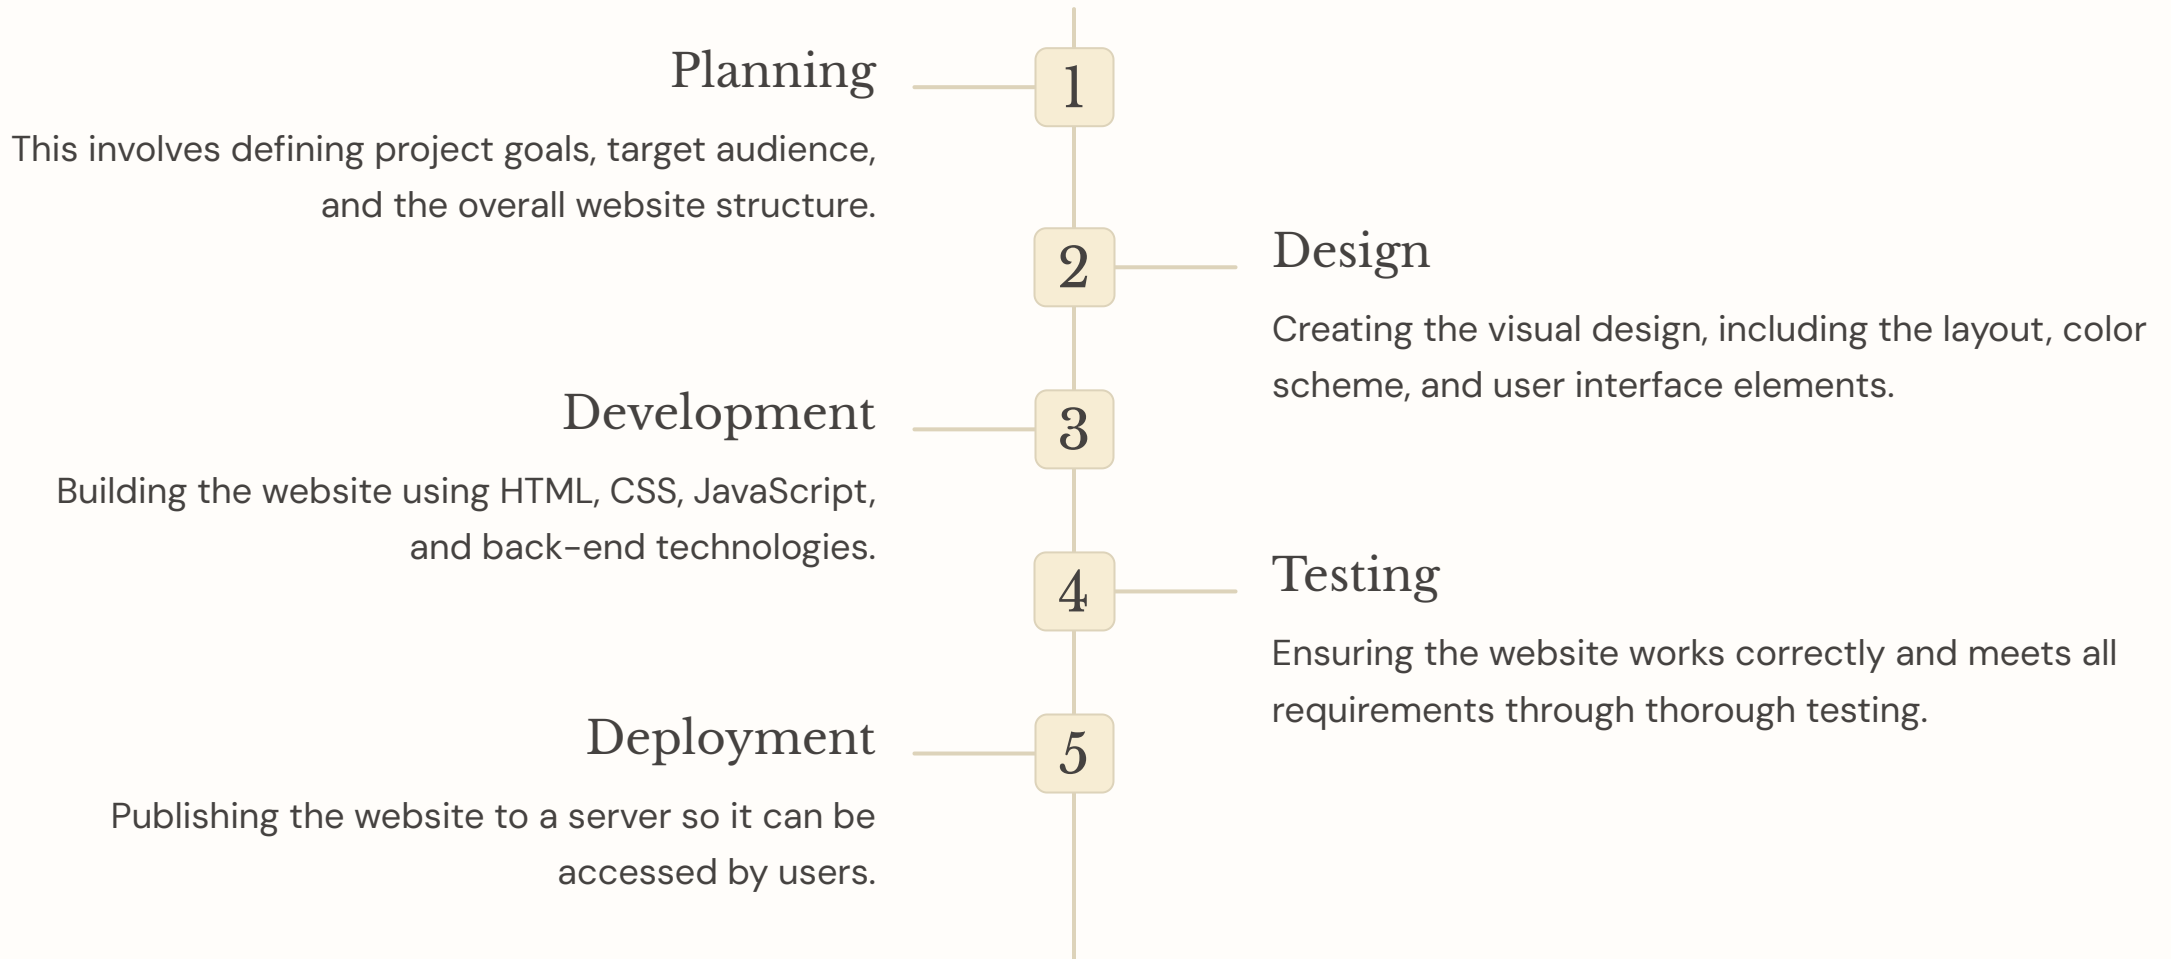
1
Planning
This involves defining project goals, target audience, and the overall website structure.

2
Design
Creating the visual design, including the layout, color scheme, and user interface elements.

3
Development
Building the website using HTML, CSS, JavaScript, and back-end technologies.

4
Testing
Ensuring the website works correctly and meets all requirements through thorough testing.

5
Deployment
Publishing the website to a server so it can be accessed by users.